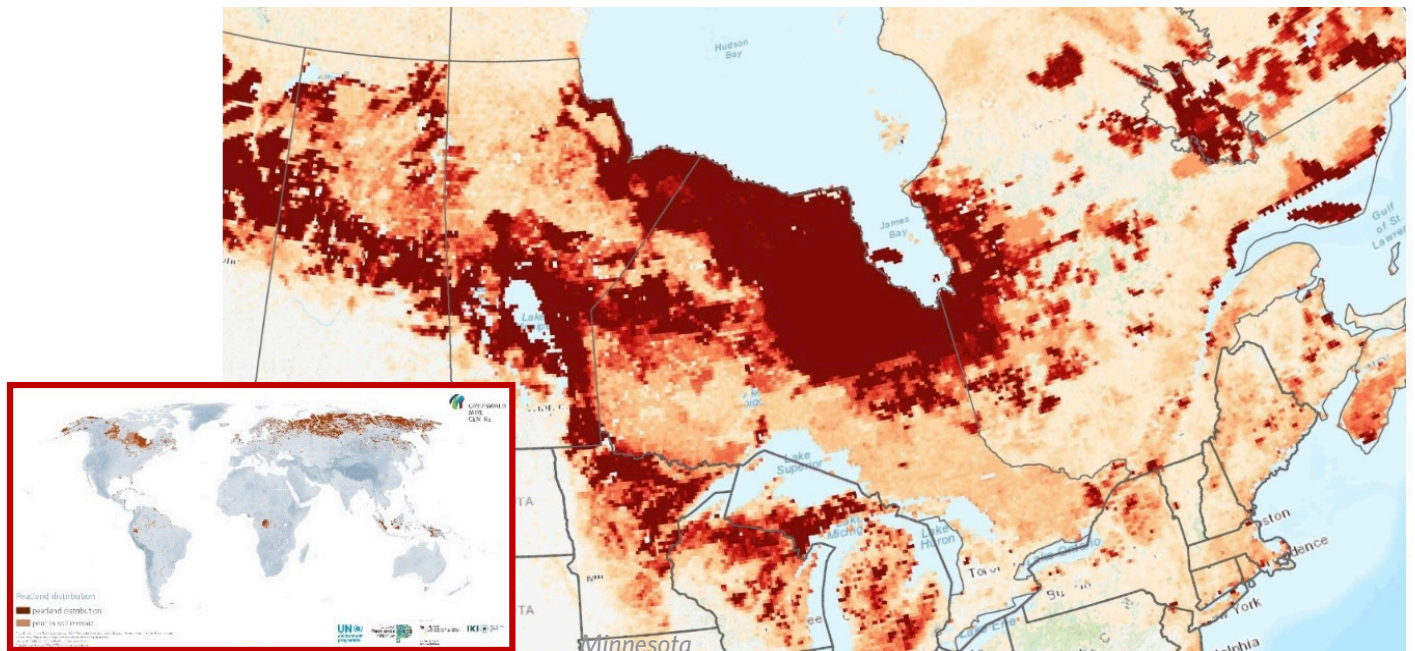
Hudson Bay

James Bay

Gulf of St. Lawre

Lake

Lake Superior

Lake Michigan

Lake Huron

Lake Ontario

Toro

oston

idence

York

lphia

TA

TA

Minnesota

Peatland distribution

peatland distribution

peat in soil mosaic

UN environment programme

IKI

GREIFSWALD MIRE CENTRE